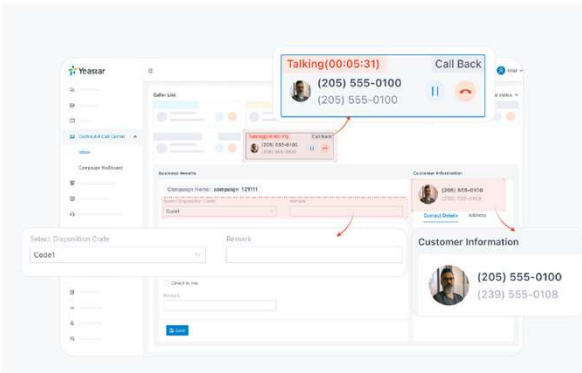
Yeastar

Talking(00:05:31)
Call Back
(205) 555-0100
(205) 555-0100

Caller List

Outbound Call Center
Inbox
Campaign Outbound

Talking(00:05:31)
Call Back
(205) 555-0100
(205) 555-0100

Business Results
Campaign Name: campaign 129111
Select Disposition Code
Code1
Remark

Customer Information
(205) 555-0108
Contact Details
Address

Select Disposition Code
Code1
Remark

Customer Information
(205) 555-0100
(239) 555-0108

Direct to Me
Period

Save